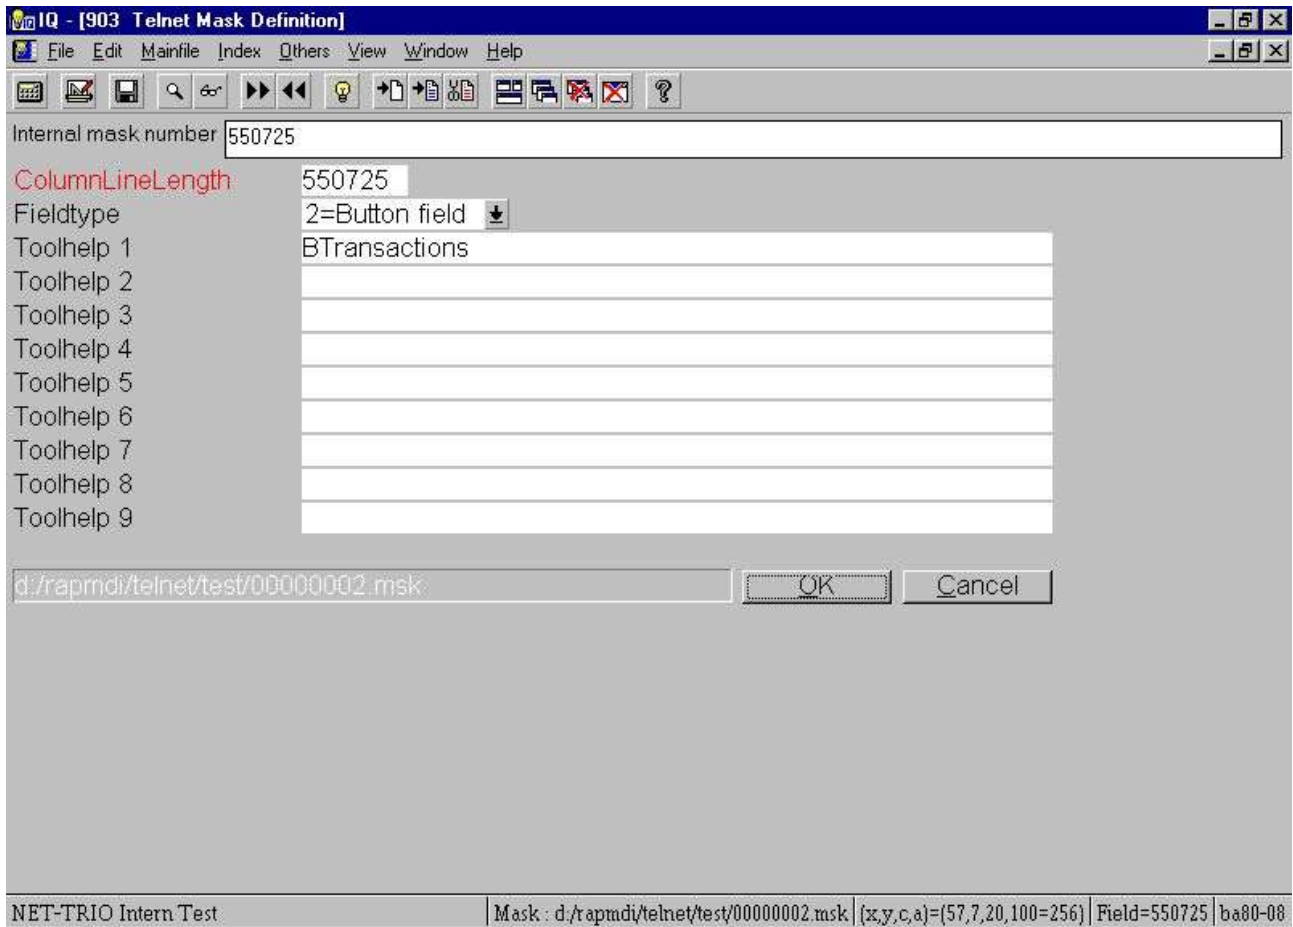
IQ - [903 Telnet Mask Definition]

File Edit Mainfile Index Others View Window Help

Internal mask number 550725

ColumnLineLength 550725
Fieldtype 2=Button field
Toolhelp 1 BTransactions
Toolhelp 2
Toolhelp 3
Toolhelp 4
Toolhelp 5
Toolhelp 6
Toolhelp 7
Toolhelp 8
Toolhelp 9

d:/rapmdi/telnet/test/00000002.msk OK Cancel

NET-TRIO Intern Test | Mask : d:/rapmdi/telnet/test/00000002.msk | (x,y,c,a)=(57,7,20,100=256) | Field=550725 | ba80-08